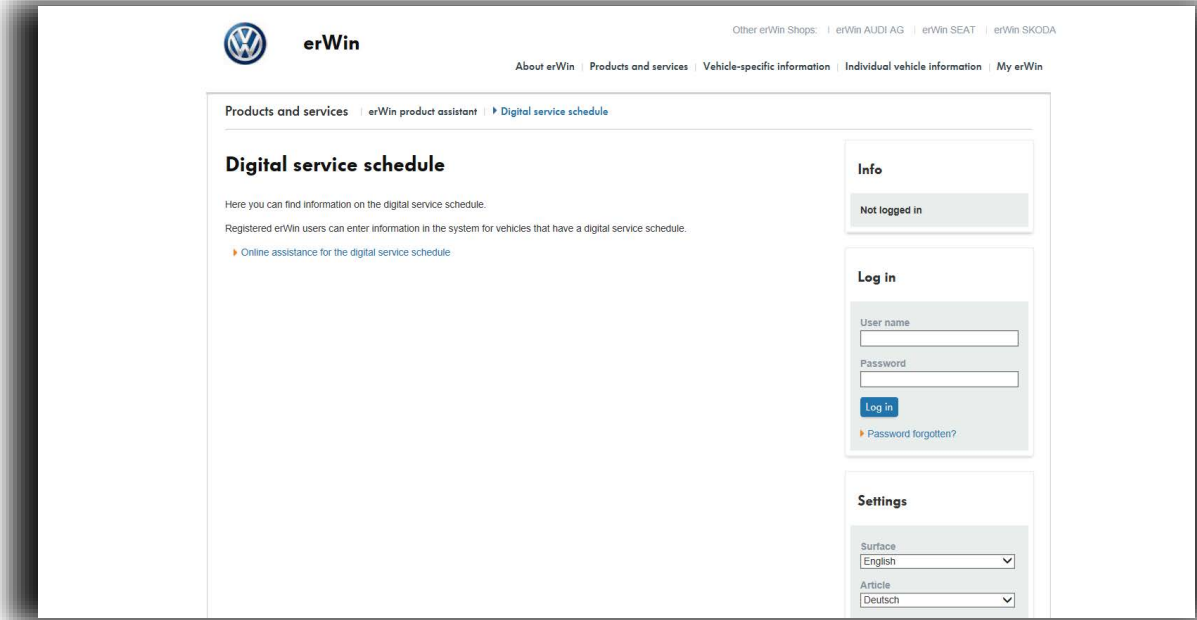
erWin

Other erWin Shops: | erWin AUDI AG | erWin SEAT | erWin SKODA

About erWin | Products and services | Vehicle-specific information | Individual vehicle information | My erWin

Products and services | erWin product assistant | Digital service schedule

Digital service schedule

Here you can find information on the digital service schedule.

Registered erWin users can enter information in the system for vehicles that have a digital service schedule.

Online assistance for the digital service schedule

Info

Not logged in

Log in

User name

Password

Log in

Password forgotten?

Settings

Surface

English

Article

Deutsch